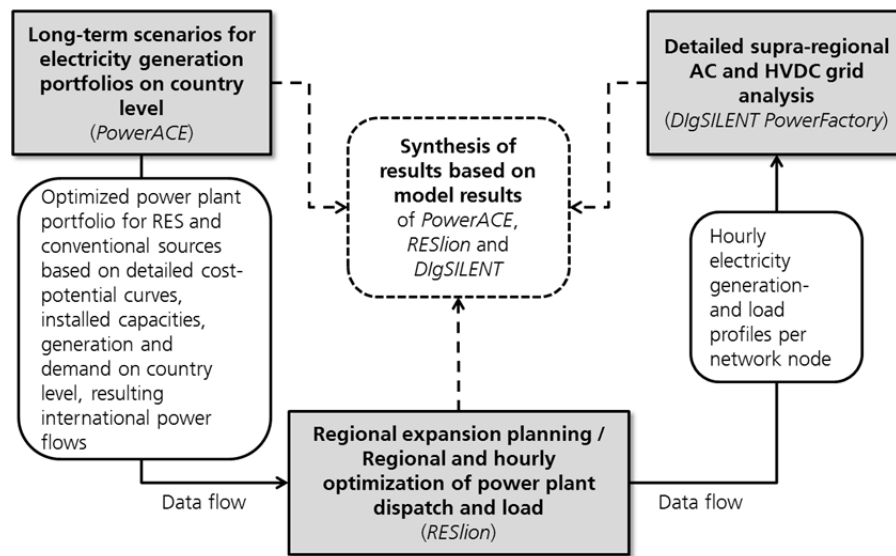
**Long-term scenarios for electricity generation portfolios on country level**
(*PowerACE*)

**Detailed supra-regional AC and HVDC grid analysis**
(*DIgSILENT PowerFactory*)

**Synthesis of results based on model results** of *PowerACE*, *RESlion* and *DIgSILENT*

Optimized power plant portfolio for RES and conventional sources based on detailed cost-potential curves, installed capacities, generation and demand on country level, resulting international power flows

Hourly electricity generation- and load profiles per network node

Data flow

**Regional expansion planning / Regional and hourly optimization of power plant dispatch and load**
(*RESlion*)

Data flow